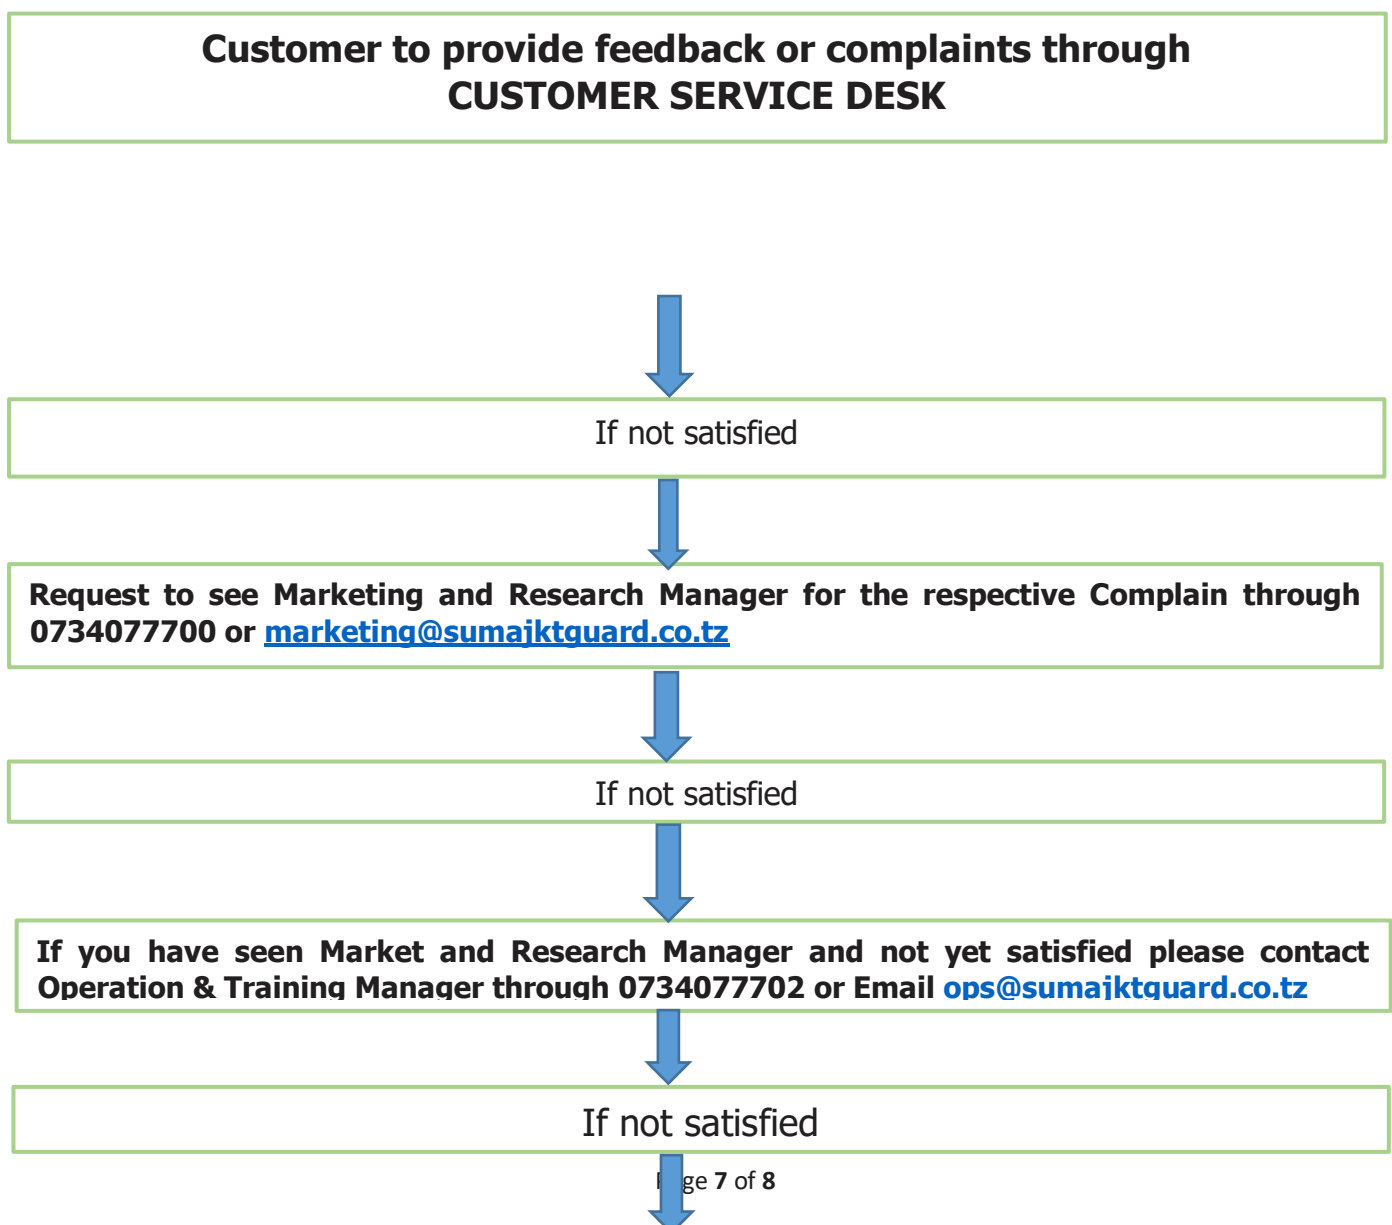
Customer to provide feedback or complaints through CUSTOMER SERVICE DESK

If not satisfied

Request to see Marketing and Research Manager for the respective Complain through 0734077700 or marketing@sumajktguard.co.tz

If not satisfied

If you have seen Market and Research Manager and not yet satisfied please contact Operation & Training Manager through 0734077702 or Email ops@sumajktguard.co.tz

If not satisfied

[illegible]ge 7 of 8